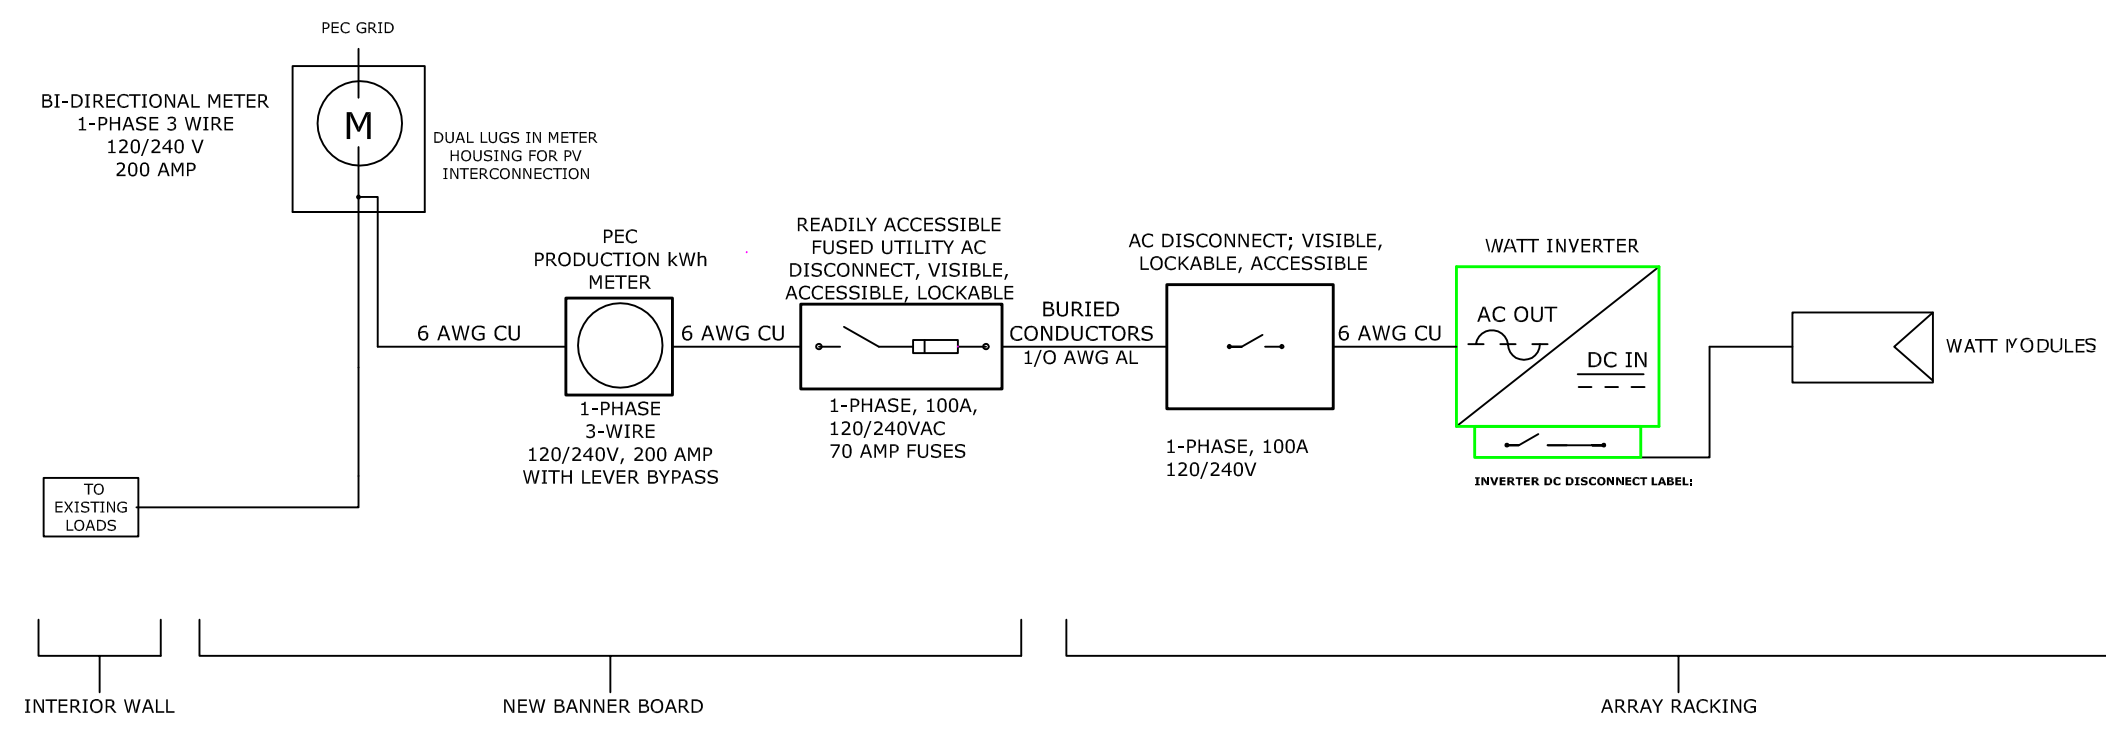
PEC GRID

BI-DIRECTIONAL METER
1-PHASE 3 WIRE
120/240 V
200 AMP

M

DUAL LUGS IN METER
HOUSING FOR PV
INTERCONNECTION

PEC
PRODUCTION kWh
METER

READILY ACCESSIBLE
FUSED UTILITY AC
DISCONNECT, VISIBLE,
ACCESSIBLE, LOCKABLE

AC DISCONNECT; VISIBLE,
LOCKABLE, ACCESSIBLE

WATT INVERTER

6 AWG CU

6 AWG CU

BURIED
CONDUCTORS
1/O AWG AL

6 AWG CU

AC OUT

DC IN

WATT MODULES

1-PHASE
3-WIRE
120/240V, 200 AMP
WITH LEVER BYPASS

1-PHASE, 100A,
120/240VAC
70 AMP FUSES

1-PHASE, 100A
120/240V

INVERTER DC DISCONNECT LABEL:

TO
EXISTING
LOADS

INTERIOR WALL

NEW BANNER BOARD

ARRAY RACKING